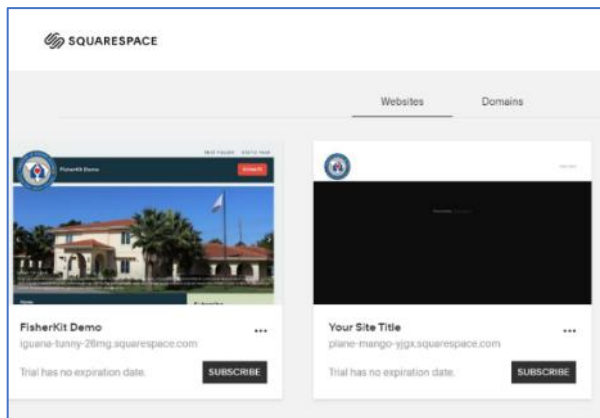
SQUARESPACE

Websites

Domains

FisherKit Demo

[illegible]

FisherKit Demo

iguana-funny-26mg.squarespace.com

Trial has no expiration date.

SUBSCRIBE

Your Site Title

plane-mango-yjgx.squarespace.com

Trial has no expiration date.

SUBSCRIBE